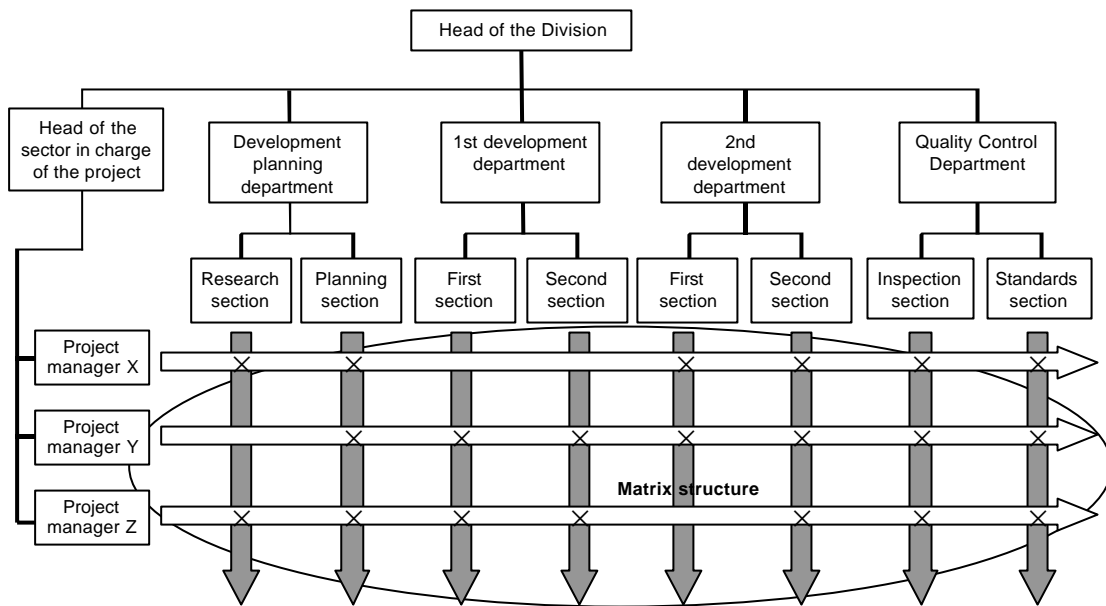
Head of the Division

Head of the sector in charge of the project

Development planning department

1st development department

2nd development department

Quality Control Department

Research section

Planning section

First section

Second section

First section

Second section

Inspection section

Standards section

Project manager X

Project manager Y

Project manager Z

Matrix structure